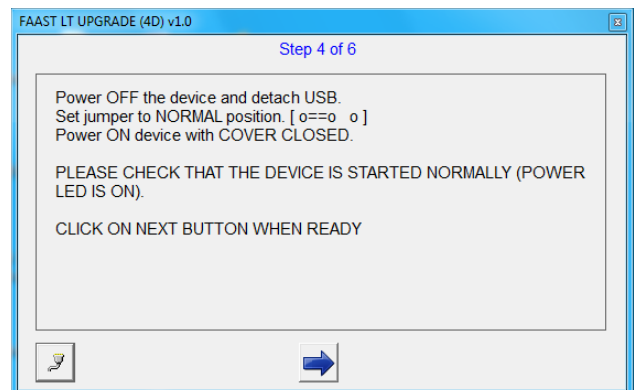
FAAST LT UPGRADE (4D) v1.0

Step 4 of 6

Power OFF the device and detach USB.
Set jumper to NORMAL position. [ o==o o ]
Power ON device with COVER CLOSED.

PLEASE CHECK THAT THE DEVICE IS STARTED NORMALLY (POWER LED IS ON).

CLICK ON NEXT BUTTON WHEN READY